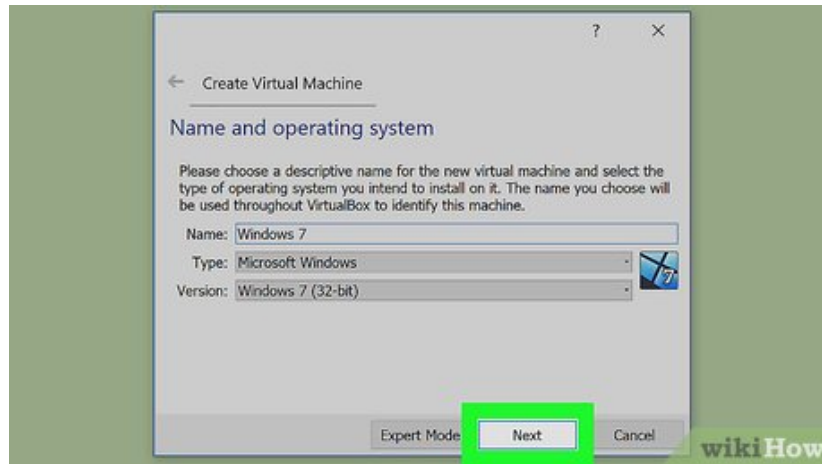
?
×

← Create Virtual Machine

Name and operating system

Please choose a descriptive name for the new virtual machine and select the type of operating system you intend to install on it. The name you choose will be used throughout VirtualBox to identify this machine.

Name: Windows 7

Type: Microsoft Windows

Version: Windows 7 (32-bit)

7

Expert Mode
Next
Cancel

wikiHow